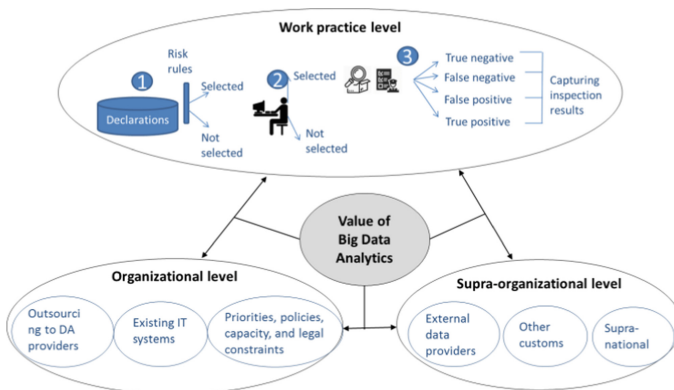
Work practice level

1

Declarations

Risk rules

Selected

Not selected

2

Selected

Not selected

3

True negative

False negative

False positive

True positive

Capturing inspection results

Value of Big Data Analytics

Organizational level

Outsourcing to DA providers

Existing IT systems

Priorities, policies, capacity, and legal constraints

Supra-organizational level

External data providers

Other customs

Supra-national